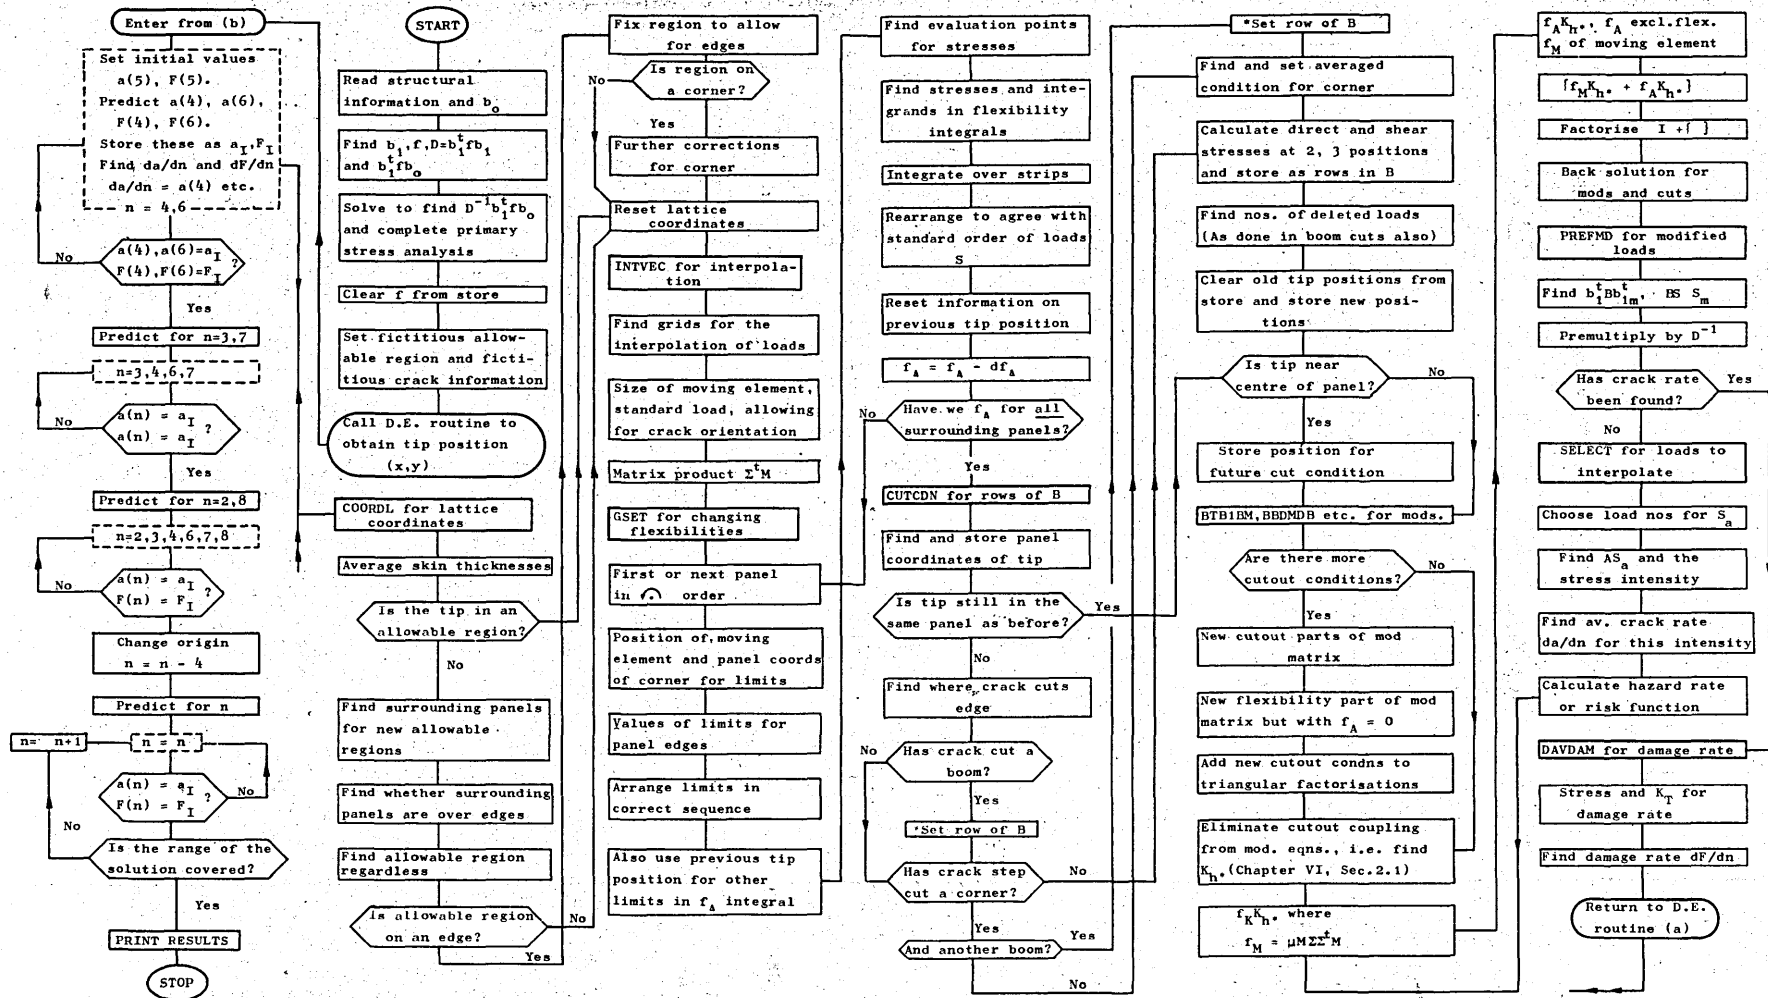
Enter from (b)

Set initial values a(5), F(5). Predict a(4), a(6), F(4), F(6). Store these as $a_I$, $F_I$ Find da/dn and dF/dn da/dn = a(4) etc. n = 4,6

No

a(4),a(6)=$a_I$ F(4),F(6)=$F_I$ ?

Yes

Predict for n=3,7

n=3,4,6,7

No

a(n) = $a_I$ a(n) = $a_I$ ?

Yes

Predict for n=2,8

n=2,3,4,6,7,8

No

a(n) = $a_I$ F(n) = $F_I$ ?

Change origin n = n - 4

Predict for n

n= n+1

n = n

a(n) = $a_I$ F(n) = $F_I$ ?

No

No

Is the range of the solution covered?

Yes

PRINT RESULTS

STOP

START

Read structural information and $b_o$

Find $b_1$,f,D=$b_1^tfb_1$ and $b_1^tfb_o$

Solve to find $D^{-1}b_1^tfb_o$ and complete primary stress analysis

Clear f from store

Set fictitious allowable region and fictitious crack information

Call D.E. routine to obtain tip position (x,y)

COORDL for lattice coordinates

Average skin thicknesses

Is the tip in an allowable region?

No

Find surrounding panels for new allowable regions

Find whether surrounding panels are over edges

Find allowable region regardless

Is allowable region on an edge?

No

Yes

Fix region to allow for edges

No

Is region on a corner?

Yes

Further corrections for corner

Reset lattice coordinates

INTVEC for interpolation

Find grids for the interpolation of loads

Size of moving element, standard load, allowing for crack orientation

Matrix product $\Sigma^tM$

GSET for changing flexibilities

First or next panel in ↶ order

Position of moving element and panel coords of corner for limits

Values of limits for panel edges

Arrange limits in correct sequence

Also use previous tip position for other limits in $f_A$ integral

Find evaluation points for stresses

Find stresses and integrands in flexibility integrals

Integrate over strips

Rearrange to agree with standard order of loads S

Reset information on previous tip position

$f_A$ = $f_A$ - $df_A$

No

Have we $f_A$ for all surrounding panels?

Yes

CUTCDN for rows of B

Find and store panel coordinates of tip

Is tip still in the same panel as before?

Yes

No

Find where crack cuts edge

No

Has crack cut a boom?

Yes

Set row of B

Has crack step cut a corner?

No

Yes

And another boom?

Yes

No

*Set row of B

Find and set averaged condition for corner

Calculate direct and shear stresses at 2, 3 positions and store as rows in B

Find nos. of deleted loads (As done in boom cuts also)

Clear old tip positions from store and store new positions

Is tip near centre of panel?

No

Yes

Store position for future cut condition

BTB1BM,BBDMDB etc. for mods.

Are there more cutout conditions?

No

Yes

New cutout parts of mod matrix

New flexibility part of mod matrix but with $f_A$ = 0

Add new cutout condns to triangular factorisations

Eliminate cutout coupling from mod. eqns., i.e. find $K_h$. (Chapter VI, Sec.2.1)

$f_KK_h$, where $f_M$ = $\mu M\Sigma\Sigma^tM$

$f_AK_h$, $f_A$ excl.flex. $f_M$ of moving element

$[f_MK_h + f_AK_h]$

Factorise I +[ ]

Back solution for mods and cuts

PREFMD for modified loads

Find $b_1^tBb_{1m}^t$, BS $S_m$

Premultiply by $D^{-1}$

Has crack rate been found?

Yes

No

SELECT for loads to interpolate

Choose load nos for $S_a$

Find $AS_a$ and the stress intensity

Find av. crack rate da/dn for this intensity

Calculate hazard rate or risk function

DAVDAM for damage rate

Stress and $K_T$ for damage rate

Find damage rate dF/dn

Return to D.E. routine (a)